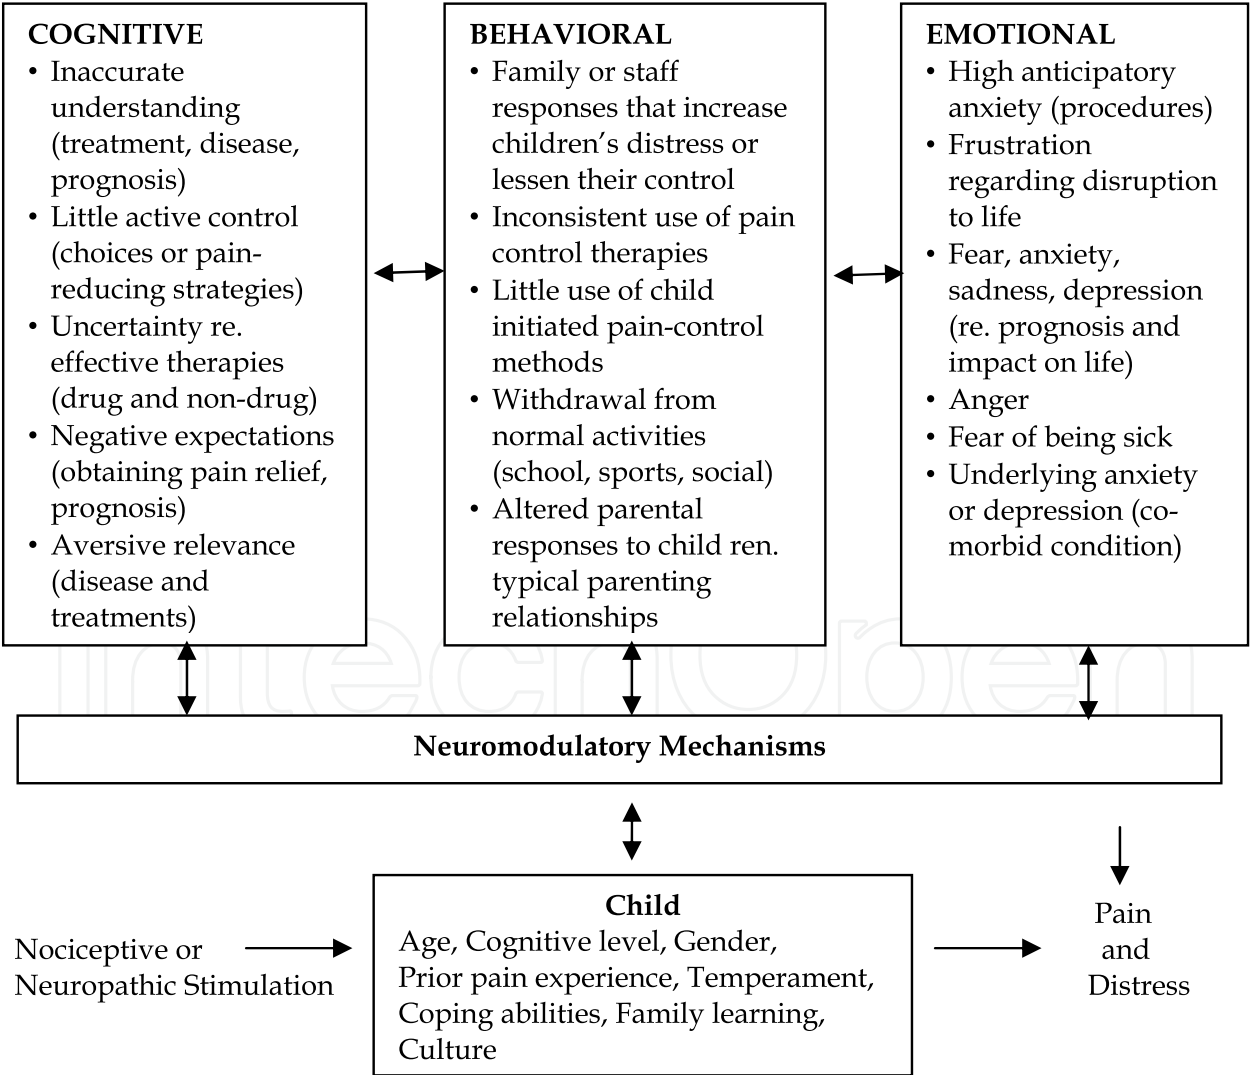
COGNITIVE
• Inaccurate understanding (treatment, disease, prognosis)
• Little active control (choices or pain-reducing strategies)
• Uncertainty re. effective therapies (drug and non-drug)
• Negative expectations (obtaining pain relief, prognosis)
• Aversive relevance (disease and treatments)

BEHAVIORAL
• Family or staff responses that increase children's distress or lessen their control
• Inconsistent use of pain control therapies
• Little use of child initiated pain-control methods
• Withdrawal from normal activities (school, sports, social)
• Altered parental responses to child ren. typical parenting relationships

EMOTIONAL
• High anticipatory anxiety (procedures)
• Frustration regarding disruption to life
• Fear, anxiety, sadness, depression (re. prognosis and impact on life)
• Anger
• Fear of being sick
• Underlying anxiety or depression (co-morbid condition)

Neuromodulatory Mechanisms

Nociceptive or Neuropathic Stimulation

Child
Age, Cognitive level, Gender, Prior pain experience, Temperament, Coping abilities, Family learning, Culture

Pain and Distress